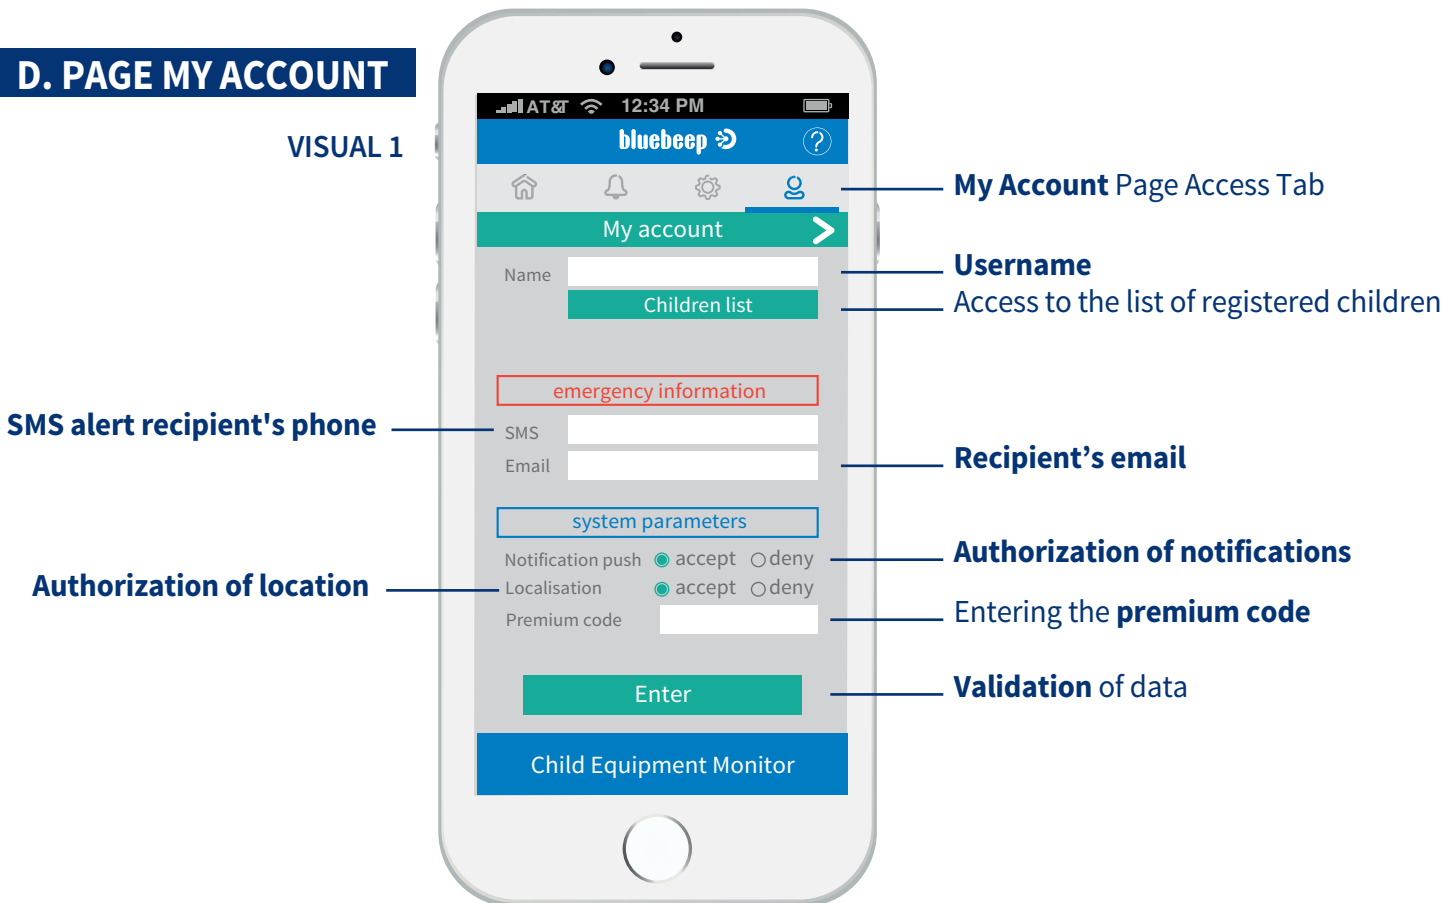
D. PAGE MY ACCOUNT

VISUAL 1

AT&T 12:34 PM

bluebeep

?

My account

Name

Children list

emergency information

SMS

Email

system parameters

Notification push accept deny

Localisation accept deny

Premium code

Enter

Child Equipment Monitor

My Account Page Access Tab

Username

Access to the list of registered children

SMS alert recipient's phone

Recipient’s email

Authorization of notifications

Authorization of location

Entering the premium code

Validation of data